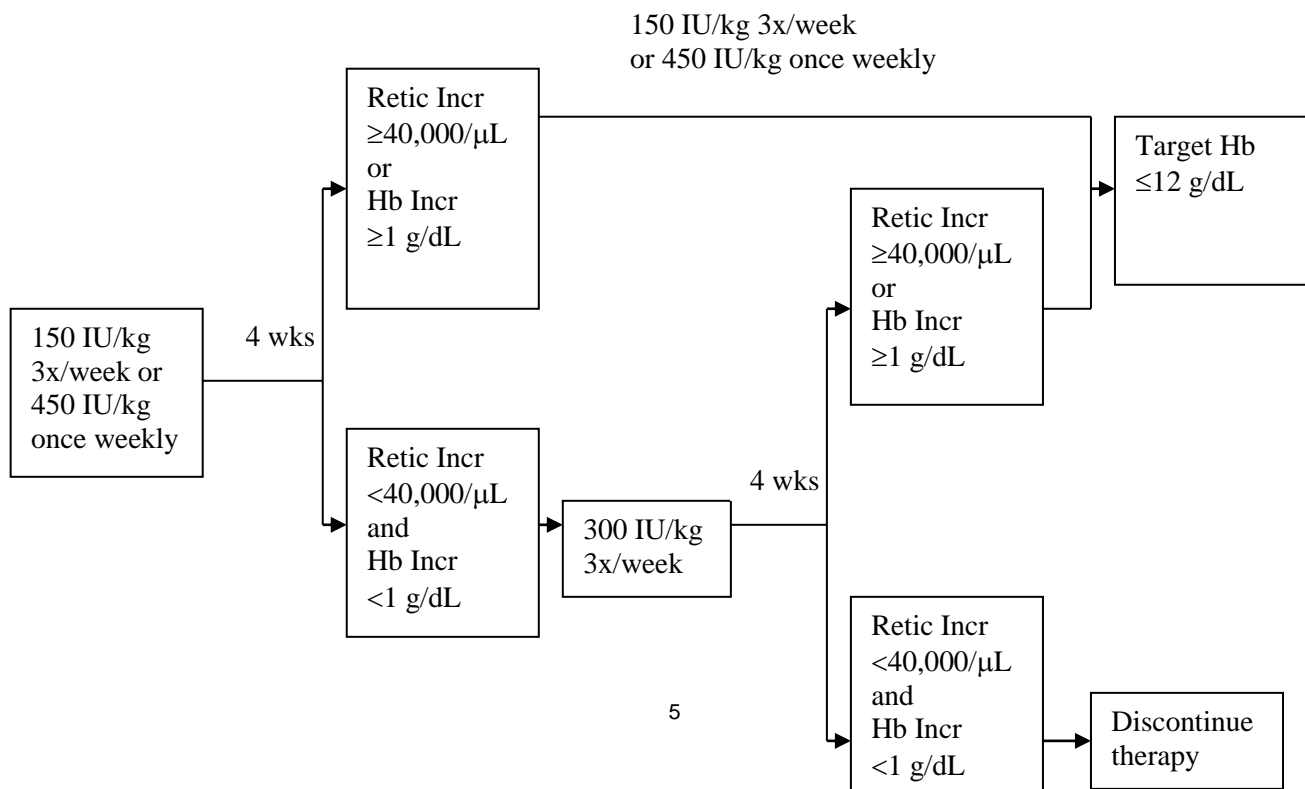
150 IU/kg 3x/week or 450 IU/kg once weekly

4 wks

Retic Incr $\geq$40,000/$\mu$L or Hb Incr $\geq$1 g/dL

150 IU/kg 3x/week or 450 IU/kg once weekly

Target Hb $\leq$12 g/dL

Retic Incr <40,000/$\mu$L and Hb Incr <1 g/dL

300 IU/kg 3x/week

4 wks

Retic Incr $\geq$40,000/$\mu$L or Hb Incr $\geq$1 g/dL

Retic Incr <40,000/$\mu$L and Hb Incr <1 g/dL

Discontinue therapy

5